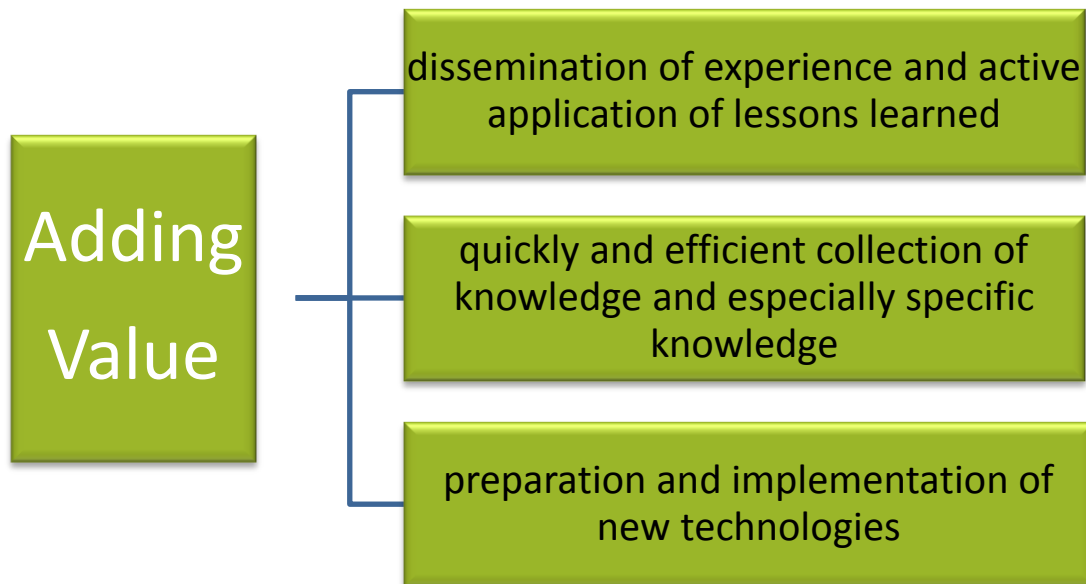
Adding Value

dissemination of experience and active application of lessons learned

quickly and efficient collection of knowledge and especially specific knowledge

preparation and implementation of new technologies